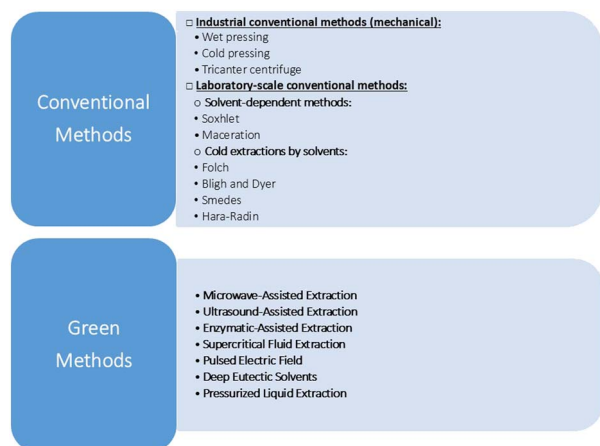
Conventional Methods

□ Industrial conventional methods (mechanical):
• Wet pressing
• Cold pressing
• Tricanter centrifuge
□ Laboratory-scale conventional methods:
○ Solvent-dependent methods:
• Soxhlet
• Maceration
○ Cold extractions by solvents:
• Folch
• Bligh and Dyer
• Smedes
• Hara-Radin

Green Methods

• Microwave-Assisted Extraction
• Ultrasound-Assisted Extraction
• Enzymatic-Assisted Extraction
• Supercritical Fluid Extraction
• Pulsed Electric Field
• Deep Eutectic Solvents
• Pressurized Liquid Extraction